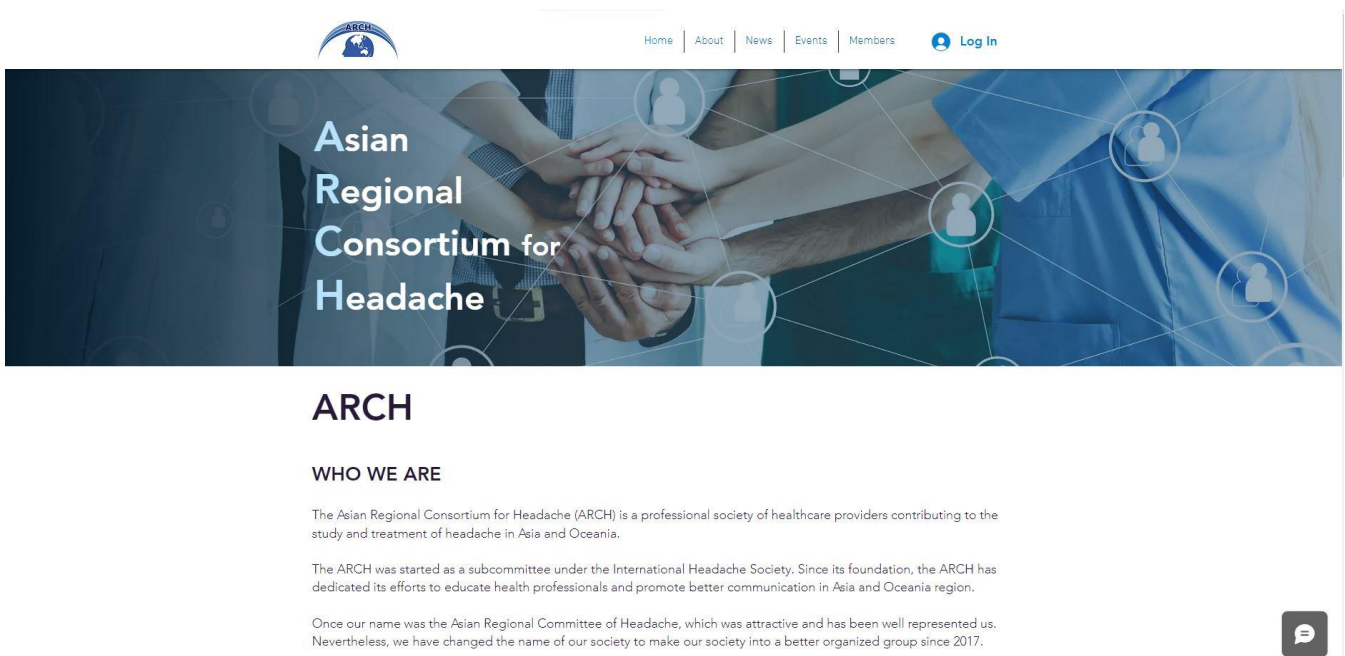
ARCH

Home | About | News | Events | Members

Log In

Asian
Regional
Consortium for
Headache

ARCH

WHO WE ARE

The Asian Regional Consortium for Headache (ARCH) is a professional society of healthcare providers contributing to the study and treatment of headache in Asia and Oceania.

The ARCH was started as a subcommittee under the International Headache Society. Since its foundation, the ARCH has dedicated its efforts to educate health professionals and promote better communication in Asia and Oceania region.

Once our name was the Asian Regional Committee of Headache, which was attractive and has been well represented us. Nevertheless, we have changed the name of our society to make our society into a better organized group since 2017.